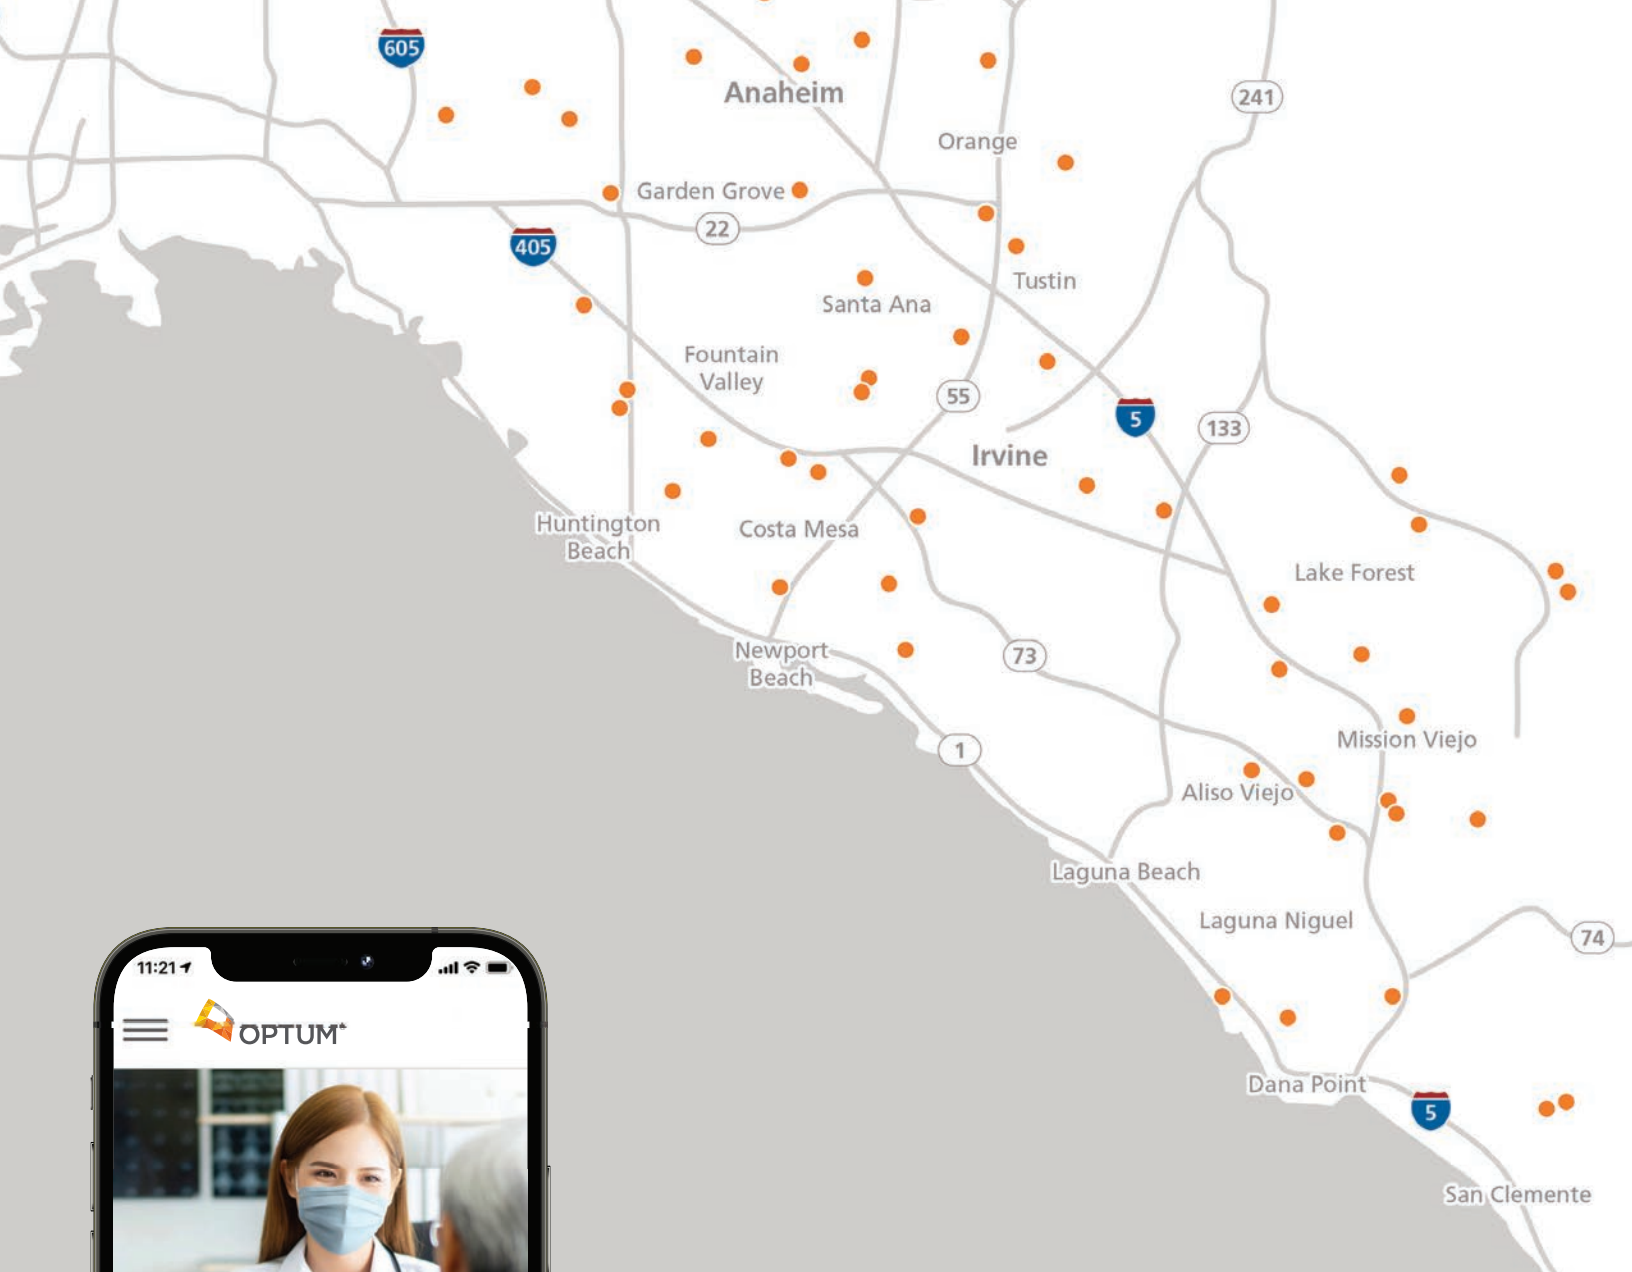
605
Anaheim
241
Orange
Garden Grove
22
405
Tustin
Santa Ana
Fountain Valley
55
5
133
Irvine
Huntington Beach
Costa Mesa
Lake Forest
Newport Beach
73
Mission Viejo
1
Aliso Viejo
Laguna Beach
Laguna Niguel
74
Dana Point
5
San Clemente
11:21
OPTUM